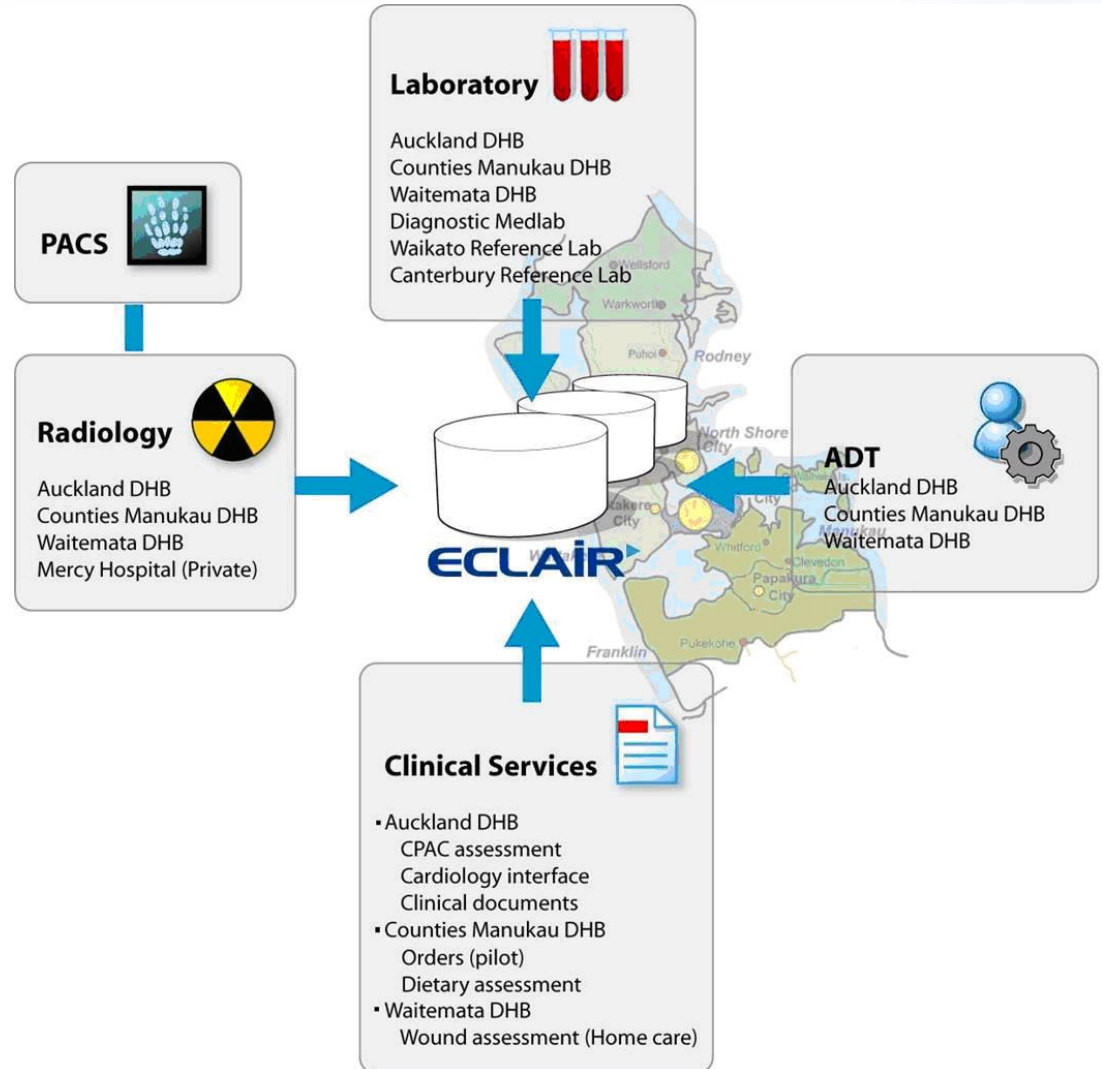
Laboratory

Auckland DHB
Counties Manukau DHB
Waitemata DHB
Diagnostic Medlab
Waikato Reference Lab
Canterbury Reference Lab

PACS

Radiology

Auckland DHB
Counties Manukau DHB
Waitemata DHB
Mercy Hospital (Private)

Wellsford
Warkworth
Puhoi
Rodney
North Shore City
Waitakere City
Whitford
Clevedon
Manukau
Papakura City
Pukekohe
Franklin

ADT
Auckland DHB
Counties Manukau DHB
Waitemata DHB

ECLAIR

Clinical Services

▪ Auckland DHB
CPAC assessment
Cardiology interface
Clinical documents
▪ Counties Manukau DHB
Orders (pilot)
Dietary assessment
▪ Waitemata DHB
Wound assessment (Home care)